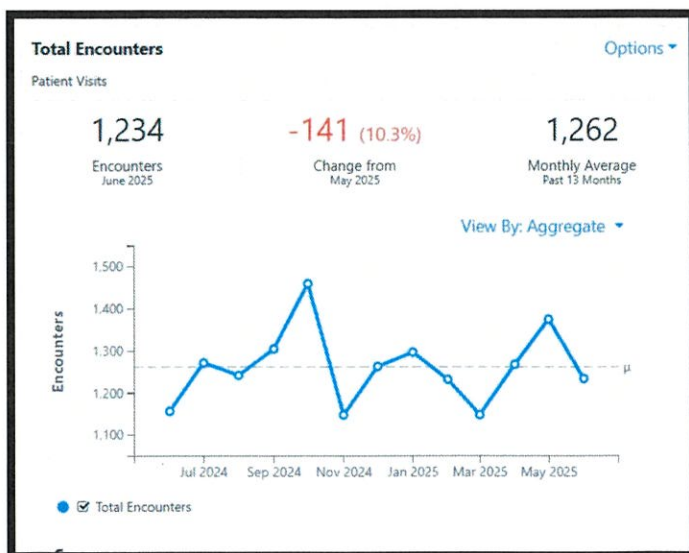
Total Encounters

Options ▾

Patient Visits

1,234
Encounters
June 2025

-141 (10.3%)
Change from
May 2025

1,262
Monthly Average
Past 13 Months

View By: Aggregate ▾

Encounters

1,500
1,400
1,300
1,200
1,100

μ

Jul 2024 Sep 2024 Nov 2024 Jan 2025 Mar 2025 May 2025

Total Encounters